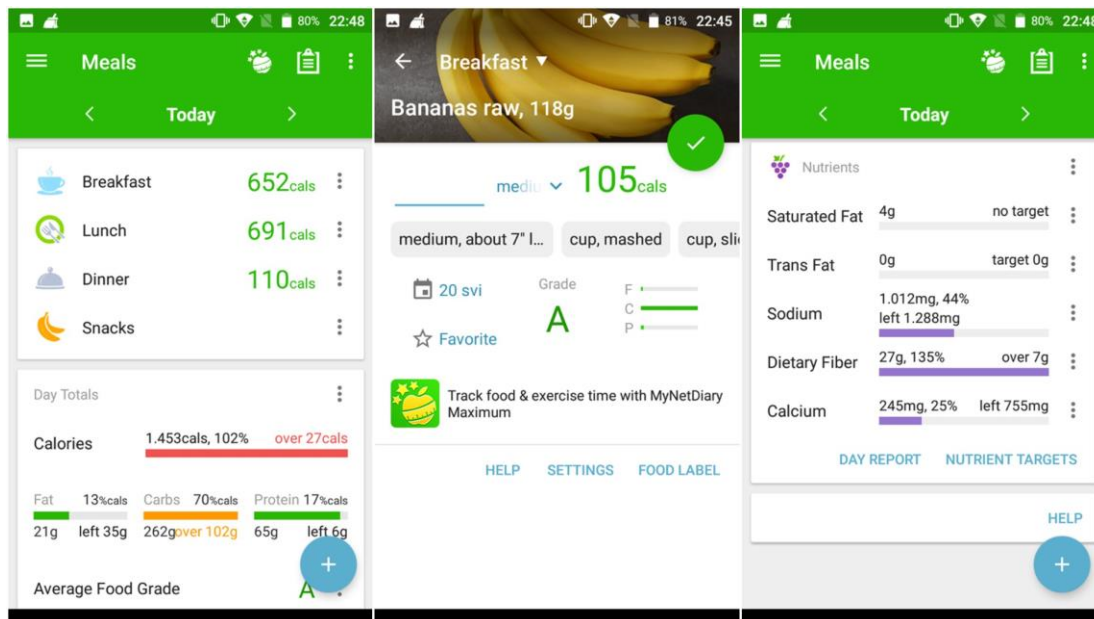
80% 22:48

Meals

< Today >

Breakfast 652cals

Lunch 691cals

Dinner 110cals

Snacks

Day Totals

Calories 1.453cals, 102% over 27cals

Fat 13%cals Carbs 70%cals Protein 17%cals

21g left 35g 262g over 102g 65g left 6g

Average Food Grade A

+

81% 22:45

← Breakfast ▾

Bananas raw, 118g

✓

medi ⌄ 105cals

medium, about 7" l... cup, mashed cup, sli

20 svi

Grade

A

F

C

P

Favorite

Track food & exercise time with MyNetDiary Maximum

HELP SETTINGS FOOD LABEL

80% 22:48

Meals

< Today >

Nutrients

Saturated Fat 4g no target

Trans Fat 0g target 0g

Sodium 1.012mg, 44% left 1.288mg

Dietary Fiber 27g, 135% over 7g

Calcium 245mg, 25% left 755mg

DAY REPORT NUTRIENT TARGETS

HELP

+